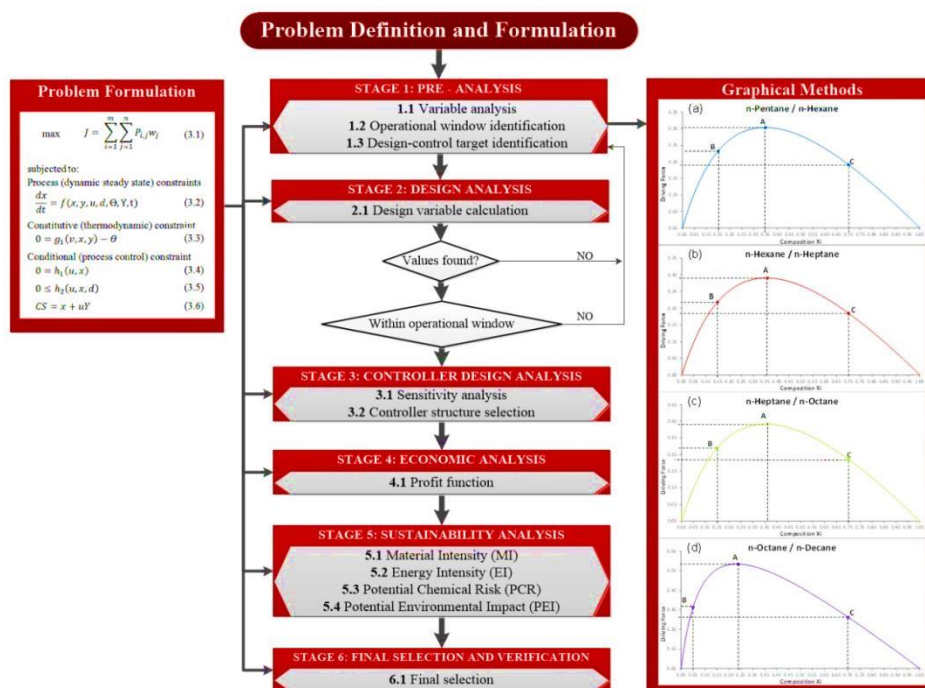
Problem Definition and Formulation

Problem Formulation

max $J = \sum_{i=1}^{m}\sum_{j=1}^{n} P_{i,j} w_j$ (3.1)

subjected to:
Process (dynamic steady state) constraints
$\frac{dx}{dt} = f(x, y, u, d, \Theta, Y, t)$ (3.2)
Constitutive (thermodynamic) constraint
$0 = g_1(v, x, y) - \theta$ (3.3)
Conditional (process control) constraint
$0 = h_1(u, x)$ (3.4)
$0 \leq h_2(u, x, d)$ (3.5)
$CS = x + uY$ (3.6)

STAGE 1: PRE - ANALYSIS
1.1 Variable analysis
1.2 Operational window identification
1.3 Design-control target identification

STAGE 2: DESIGN ANALYSIS
2.1 Design variable calculation

Values found?
NO

Within operational window
NO

STAGE 3: CONTROLLER DESIGN ANALYSIS
3.1 Sensitivity analysis
3.2 Controller structure selection

STAGE 4: ECONOMIC ANALYSIS
4.1 Profit function

STAGE 5: SUSTAINABILITY ANALYSIS
5.1 Material Intensity (MI)
5.2 Energy Intensity (EI)
5.3 Potential Chemical Risk (PCR)
5.4 Potential Environmental Impact (PEI)

STAGE 6: FINAL SELECTION AND VERIFICATION
6.1 Final selection

Graphical Methods

(a) n-Pentane / n-Hexane
A B C
Driving Force
Composition Xi

(b) n-Hexane / n-Heptane
A B C
Driving Force
Composition Xi

(c) n-Heptane / n-Octane
A B C
Driving Force
Composition Xi

(d) n-Octane / n-Decane
A B C
Driving Force
Composition Xi